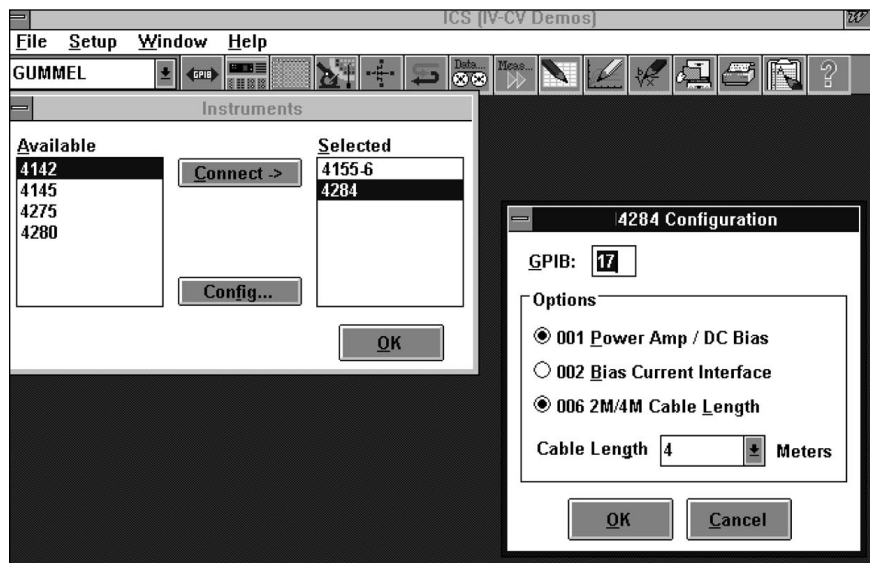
ICS [IV-CV Demos]

File Setup Window Help

GUMMEL

GPIB

Data...

Meas...

Instruments

Available
4142
4145
4275
4280

Connect ->

Config...

Selected
4155-6
4284

OK

4284 Configuration

GPIB: 17

Options

001 Power Amp / DC Bias

002 Bias Current Interface

006 2M/4M Cable Length

Cable Length 4 Meters

OK Cancel